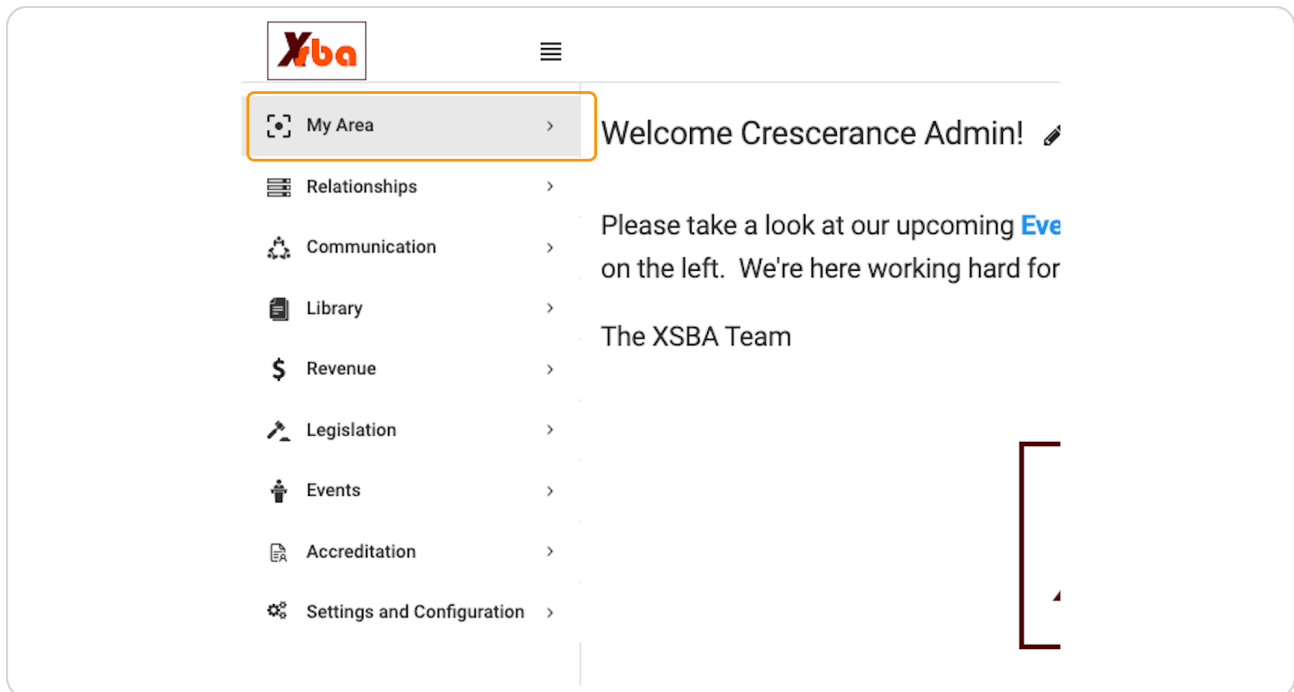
Xsba

My Area ›
Relationships ›
Communication ›
Library ›
Revenue ›
Legislation ›
Events ›
Accreditation ›
Settings and Configuration ›

Welcome Crescerance Admin!

Please take a look at our upcoming Eve on the left. We're here working hard for

The XSBA Team